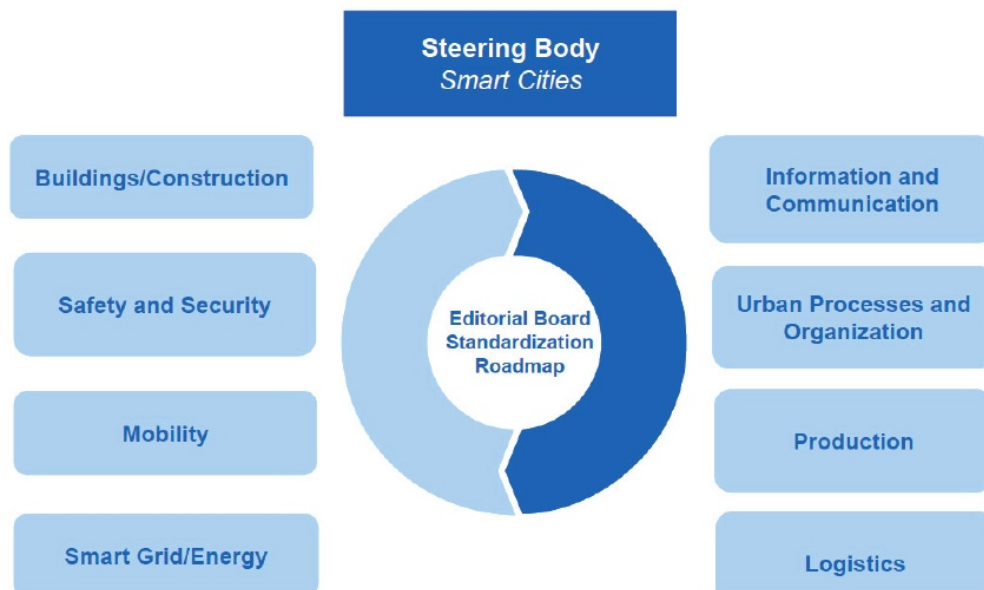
Steering Body
Smart Cities

Buildings/Construction

Safety and Security

Mobility

Smart Grid/Energy

Editorial Board Standardization Roadmap

Information and Communication

Urban Processes and Organization

Production

Logistics